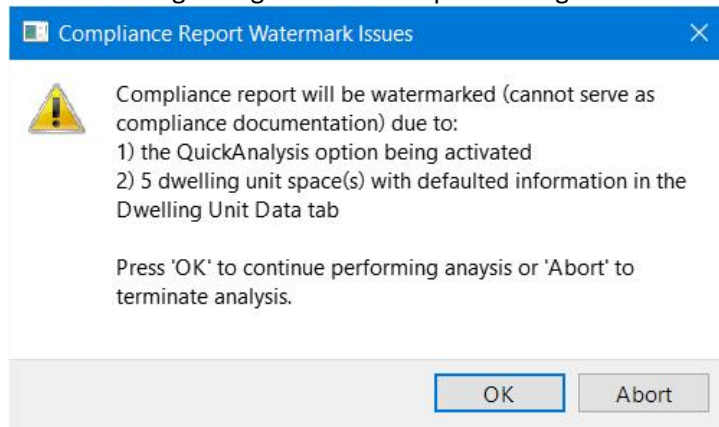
Compliance Report Watermark Issues

Compliance report will be watermarked (cannot serve as compliance documentation) due to:
1) the QuickAnalysis option being activated
2) 5 dwelling unit space(s) with defaulted information in the Dwelling Unit Data tab

Press 'OK' to continue performing anaysis or 'Abort' to terminate analysis.

OK

Abort